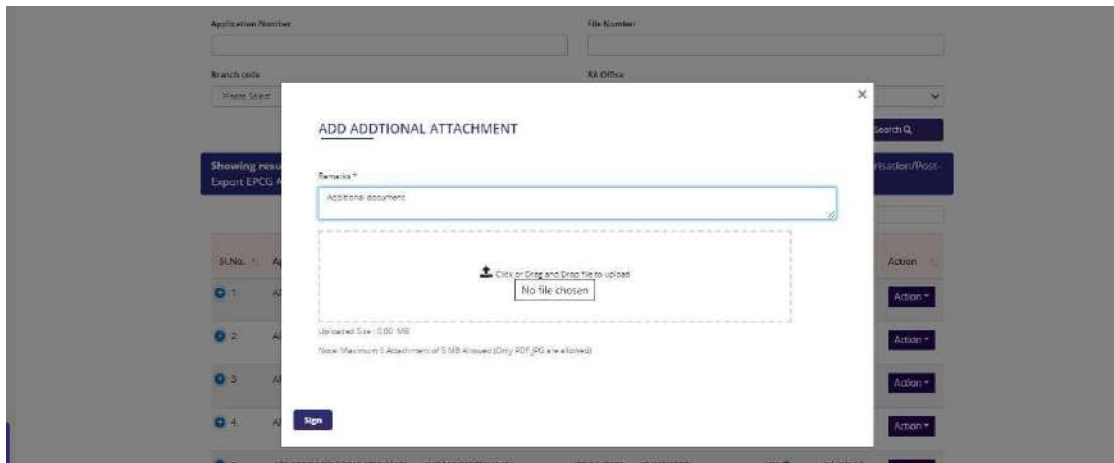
Application Number

File Number

Branch code

Please Select

RA Office

Search Q

Showing resu

Export EPCG A

risation/Post-

Sl.No.

1

2

3

4

Action

Action ▾

Action ▾

Action ▾

Action ▾

×

ADD ADDTIONAL ATTACHMENT

Remarks *

Additional document

Click or Drag and Drop file to upload

No file chosen

Uploaded Size : 0.00 MB

Note: Maximum 5 Attachment of 5 MB Allowed (Only PDF,JPG are allowed)

Sign